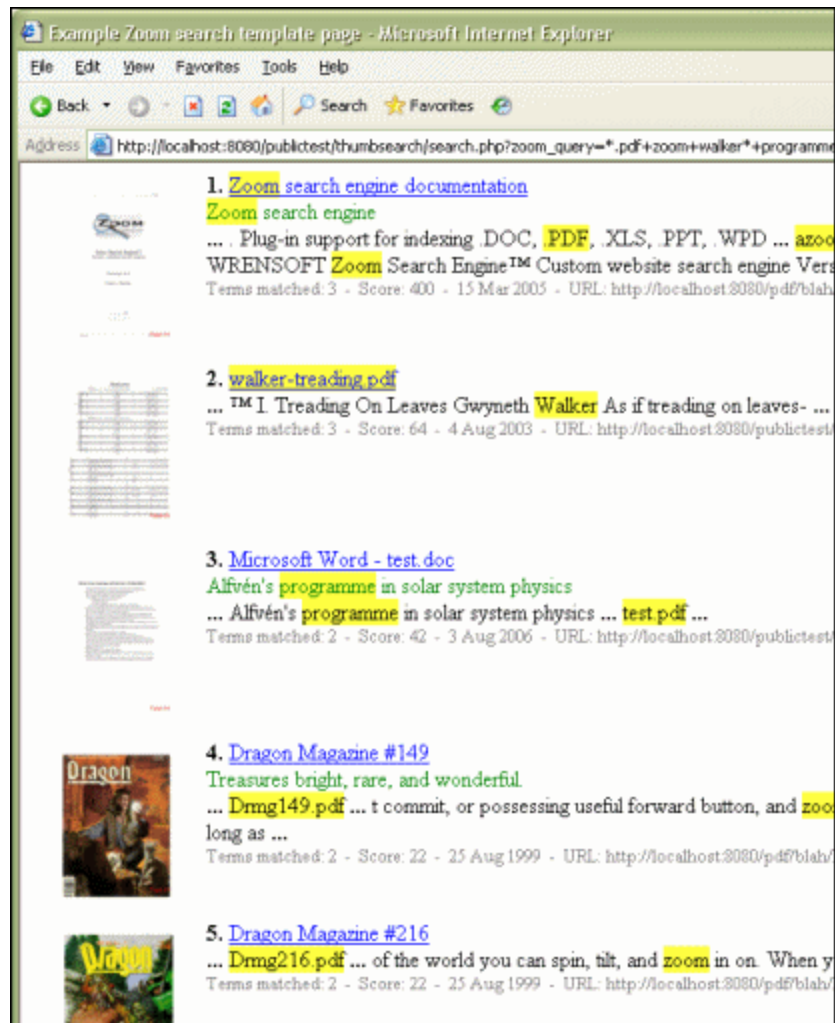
Example Zoom search template page - Microsoft Internet Explorer

File Edit View Favorites Tools Help

Back Search Favorites

Address http://localhost:8080/publictest/thumbsearch/search.php?zoom_query=*.pdf+zoom+walker*+programme

Zoom

1. Zoom search engine documentation
Zoom search engine
... . Plug-in support for indexing .DOC, .PDF, .XLS, .PPT, .WPD ... azoo
WRENSOFT Zoom Search Engine™ Custom website search engine Vers
Terms matched: 3 - Score: 400 - 15 Mar 2005 - URL: http://localhost:8080/pdf/blah/

2. walker-treading.pdf
... ™ I. Treading On Leaves Gwyneth Walker As if treading on leaves- ...
Terms matched: 3 - Score: 64 - 4 Aug 2003 - URL: http://localhost:8080/publictest/

3. Microsoft Word - test.doc
Alfvén's programme in solar system physics
... Alfvén's programme in solar system physics ... test.pdf ...
Terms matched: 2 - Score: 42 - 3 Aug 2006 - URL: http://localhost:8080/publictest/

Dragon

4. Dragon Magazine #149
Treasures bright, rare, and wonderful.
... Drmg149.pdf ... t commit, or possessing useful forward button, and zoo
long as ...
Terms matched: 2 - Score: 22 - 25 Aug 1999 - URL: http://localhost:8080/pdf/blah/

Dragon

5. Dragon Magazine #216
... Drmg216.pdf ... of the world you can spin, tilt, and zoom in on. When y
Terms matched: 2 - Score: 22 - 25 Aug 1999 - URL: http://localhost:8080/pdf/blah/